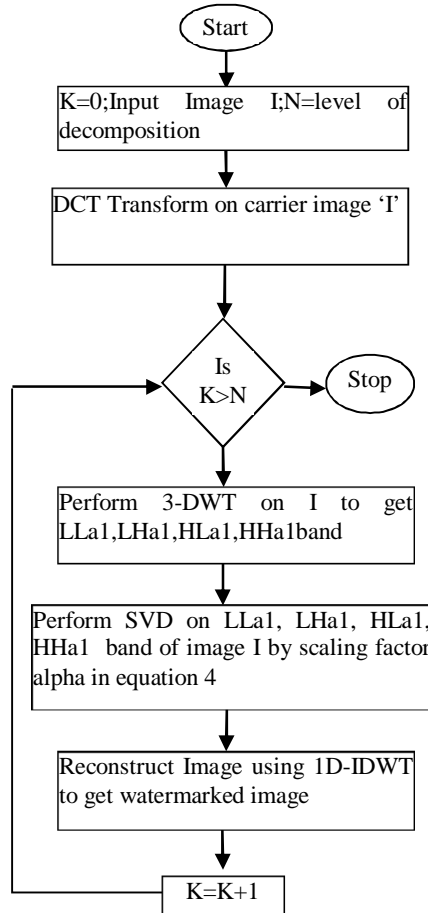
Start

K=0;Input Image I;N=level of decomposition

DCT Transform on carrier image 'I'

Is K>N

Stop

Perform 3-DWT on I to get LLa1,LHa1,HLa1,HHa1band

Perform SVD on LLa1, LHa1, HLa1, HHa1 band of image I by scaling factor alpha in equation 4

Reconstruct Image using 1D-IDWT to get watermarked image

K=K+1